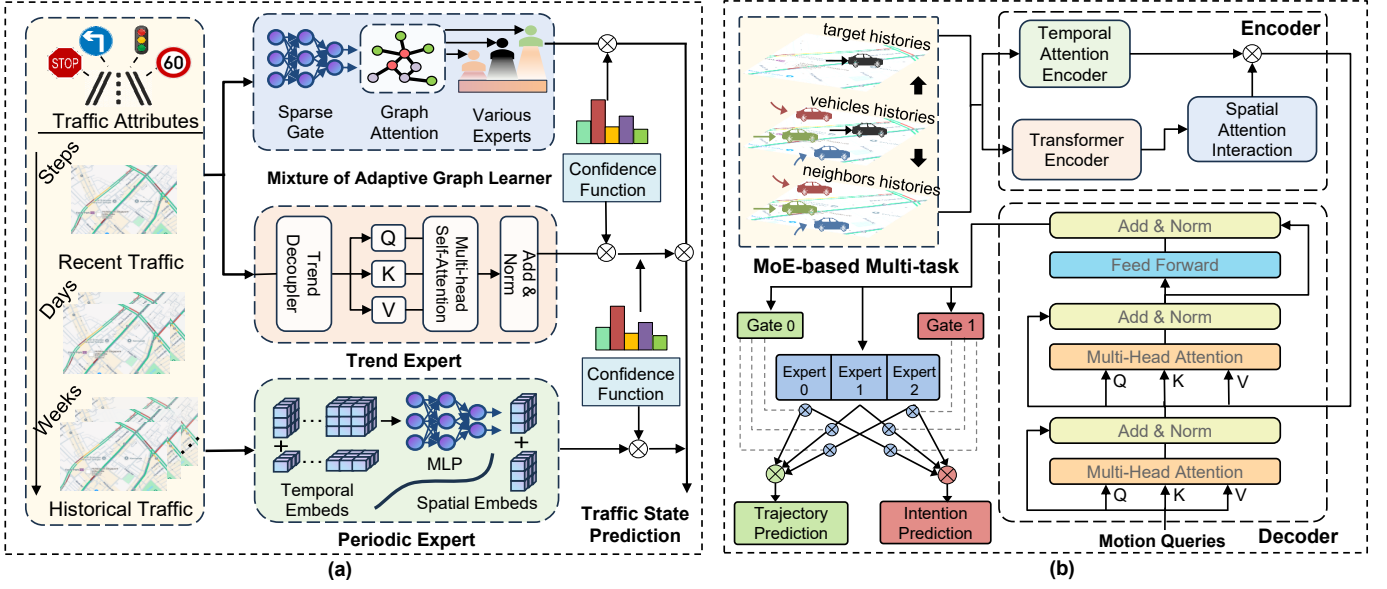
STOP
60
Traffic Attributes
Steps
Recent Traffic
Days
Weeks
Historical Traffic
Sparse Gate
Graph Attention
Various Experts
Mixture of Adaptive Graph Learner
Confidence Function
Trend Decoupler
Q
K
V
Multi-head Self-Attention
Add & Norm
Trend Expert
Confidence Function
MLP
Temporal Embeds
Spatial Embeds
Periodic Expert
Traffic State Prediction
(a)
target histories
vehicles histories
neighbors histories
MoE-based Multi-task
Temporal Attention Encoder
Encoder
Transformer Encoder
Spatial Attention Interaction
Gate 0
Gate 1
Expert 0
Expert 1
Expert 2
Trajectory Prediction
Intention Prediction
Add & Norm
Feed Forward
Add & Norm
Multi-Head Attention
Q
K
V
Add & Norm
Multi-Head Attention
Q
K
V
Motion Queries
Decoder
(b)